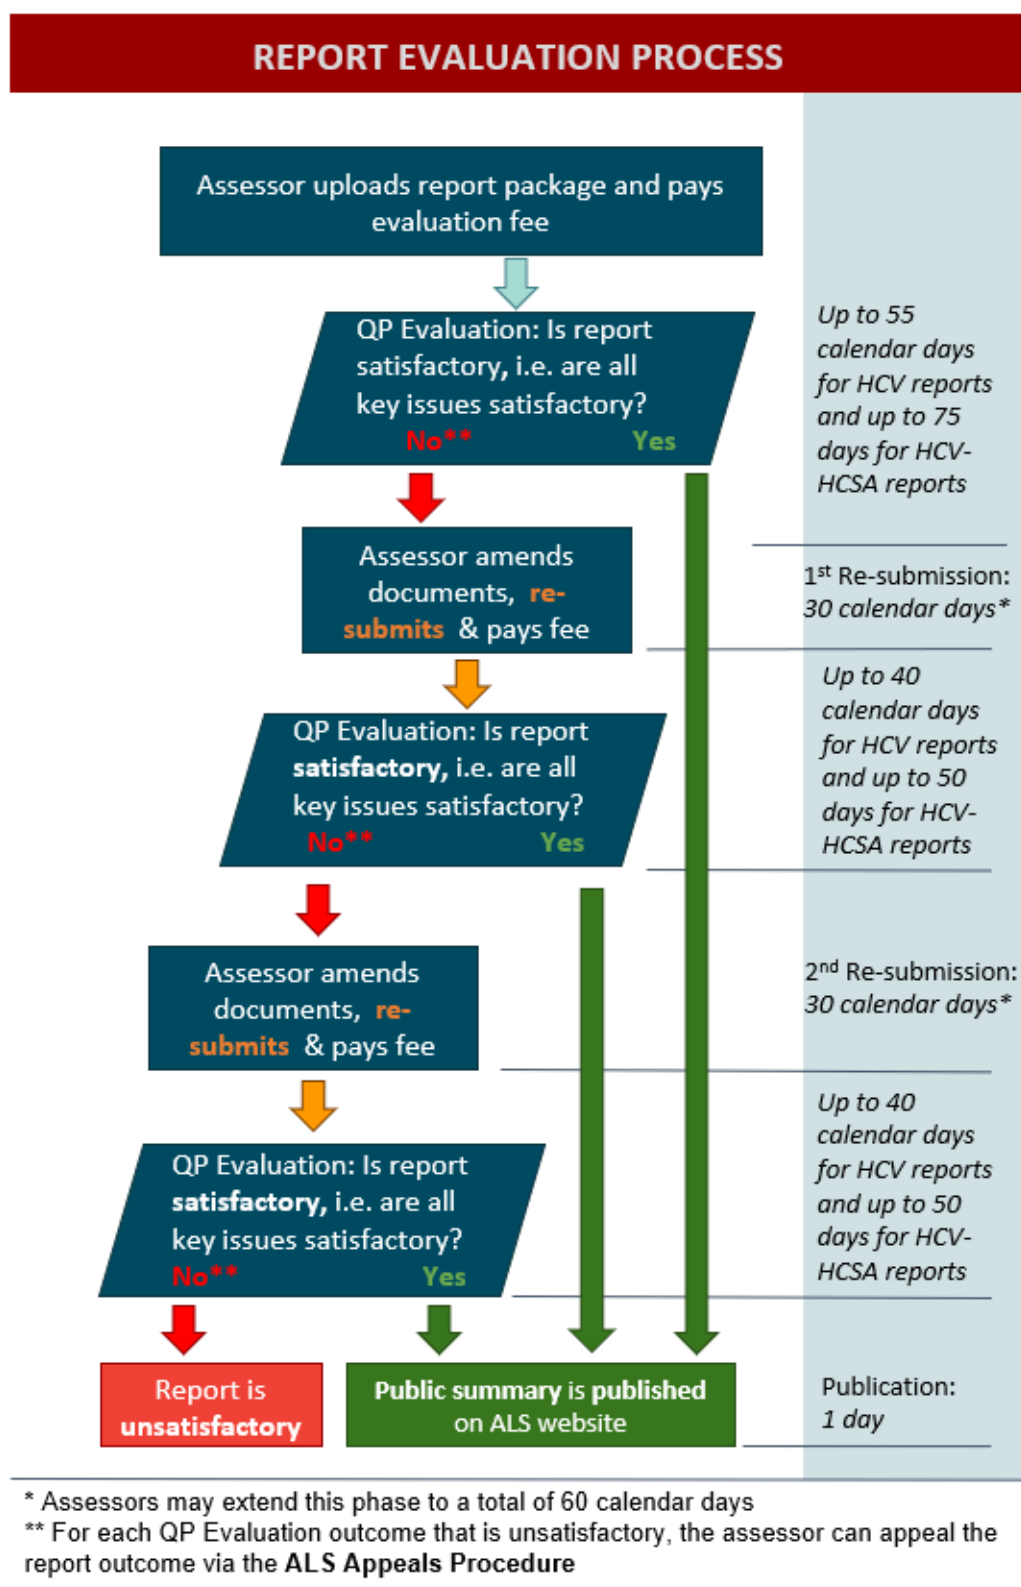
REPORT EVALUATION PROCESS

Assessor uploads report package and pays evaluation fee

QP Evaluation: Is report satisfactory, i.e. are all key issues satisfactory?
No** Yes

Up to 55 calendar days for HCV reports and up to 75 days for HCV-HCSA reports

Assessor amends documents, re-submits & pays fee

1st Re-submission: 30 calendar days*

QP Evaluation: Is report satisfactory, i.e. are all key issues satisfactory?
No** Yes

Up to 40 calendar days for HCV reports and up to 50 days for HCV-HCSA reports

Assessor amends documents, re-submits & pays fee

2nd Re-submission: 30 calendar days*

QP Evaluation: Is report satisfactory, i.e. are all key issues satisfactory?
No** Yes

Up to 40 calendar days for HCV reports and up to 50 days for HCV-HCSA reports

Report is unsatisfactory

Public summary is published on ALS website

Publication: 1 day

* Assessors may extend this phase to a total of 60 calendar days
** For each QP Evaluation outcome that is unsatisfactory, the assessor can appeal the report outcome via the ALS Appeals Procedure